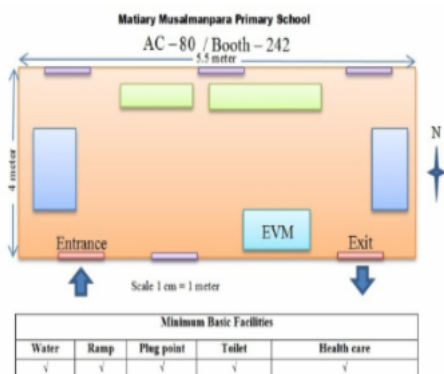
Matiary Musalmanpara Primary School

AC – 80 / Booth – 242

5.5 meter

4 meter

N

EVM

Entrance

Exit

Scale 1 cm = 1 meter

| Minimum Basic Facilities | | | | |
|---|---|---|---|---|
| Water | Ramp | Plug point | Toilet | Health care |
| √ | √ | √ | √ | √ |